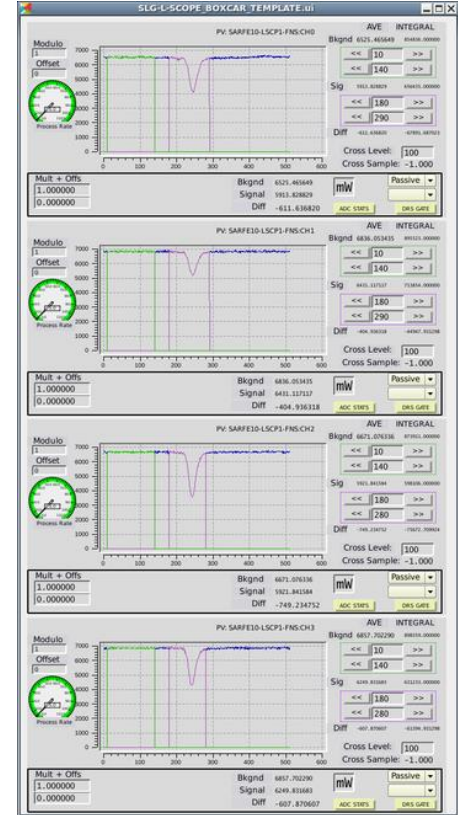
SLG-L-SCOPE_BOXCAR_TEMPLATE.ui

PV: SARFE10-LSCP1-FNS:CH0
Modulo
1
Offset
0
Process Rate
7000
6000
5000
4000
3000
2000
1000
0
0 100 200 300 400 500 600
AVE INTEGRAL
Bkgnd 6521.465649 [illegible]
<< 10 >>
<< 140 >>
Sig 5913.828829 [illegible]
<< 180 >>
<< 290 >>
Diff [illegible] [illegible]
Cross Level: 100
Cross Sample: -1.000
Mult + Offs
1.000000
0.000000
Bkgnd 6521.465649
Signal 5913.828829
Diff -611.636820
mW
Passive
ADC STATS
DRS GATE

PV: SARFE10-LSCP1-FNS:CH1
Modulo
1
Offset
0
Process Rate
AVE INTEGRAL
Bkgnd 6836.053435 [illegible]
<< 10 >>
<< 140 >>
Sig 6431.117117 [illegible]
<< 180 >>
<< 290 >>
Diff -404.936318 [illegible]
Cross Level: 100
Cross Sample: -1.000
Mult + Offs
1.000000
0.000000
Bkgnd 6836.053435
Signal 6431.117117
Diff -404.936318
mW
Passive
ADC STATS
DRS GATE

PV: SARFE10-LSCP1-FNS:CH2
Modulo
1
Offset
0
Process Rate
AVE INTEGRAL
Bkgnd 6671.076336 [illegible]
<< 10 >>
<< 140 >>
Sig 5921.841584 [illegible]
<< 180 >>
<< 280 >>
Diff -749.234752 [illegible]
Cross Level: 100
Cross Sample: -1.000
Mult + Offs
1.000000
0.000000
Bkgnd 6671.076336
Signal 5921.841584
Diff -749.234752
mW
Passive
ADC STATS
DRS GATE

PV: SARFE10-LSCP1-FNS:CH3
Modulo
1
Offset
0
Process Rate
AVE INTEGRAL
Bkgnd 6857.702290 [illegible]
<< 10 >>
<< 140 >>
Sig 6249.831683 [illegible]
<< 180 >>
<< 280 >>
Diff -607.870607 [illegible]
Cross Level: 100
Cross Sample: -1.000
Mult + Offs
1.000000
0.000000
Bkgnd 6857.702290
Signal 6249.831683
Diff -607.870607
mW
Passive
ADC STATS
DRS GATE